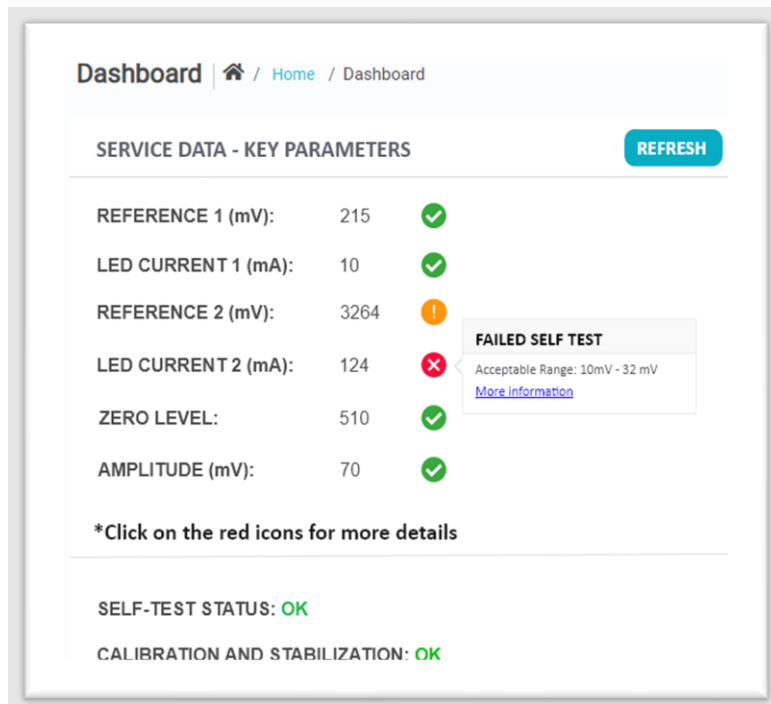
Dashboard / Home / Dashboard

SERVICE DATA - KEY PARAMETERS

REFRESH

| | |
|---|---|
| REFERENCE 1 (mV): | 215 |
| LED CURRENT 1 (mA): | 10 |
| REFERENCE 2 (mV): | 3264 |
| LED CURRENT 2 (mA): | 124 |
| ZERO LEVEL: | 510 |
| AMPLITUDE (mV): | 70 |

FAILED SELF TEST

Acceptable Range: 10mV - 32 mV

More information

*Click on the red icons for more details

SELF-TEST STATUS: OK

CALIBRATION AND STABILIZATION: OK